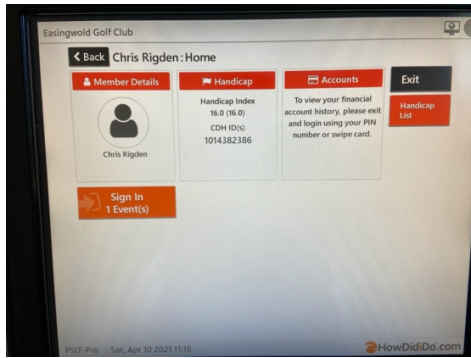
Easingwold Golf Club

< Back Chris Rigden : Home

Member Details

Chris Rigden

Handicap

Handicap Index
16.0 (16.0)
CDH ID(s)
1014382386

Accounts

To view your financial account history, please exit and login using your PIN number or swipe card.

Exit

Handicap List

Sign In
1 Event(s)

PSIT-Pro Sat, Apr 10 2021 11:18

HowDidiDo.com